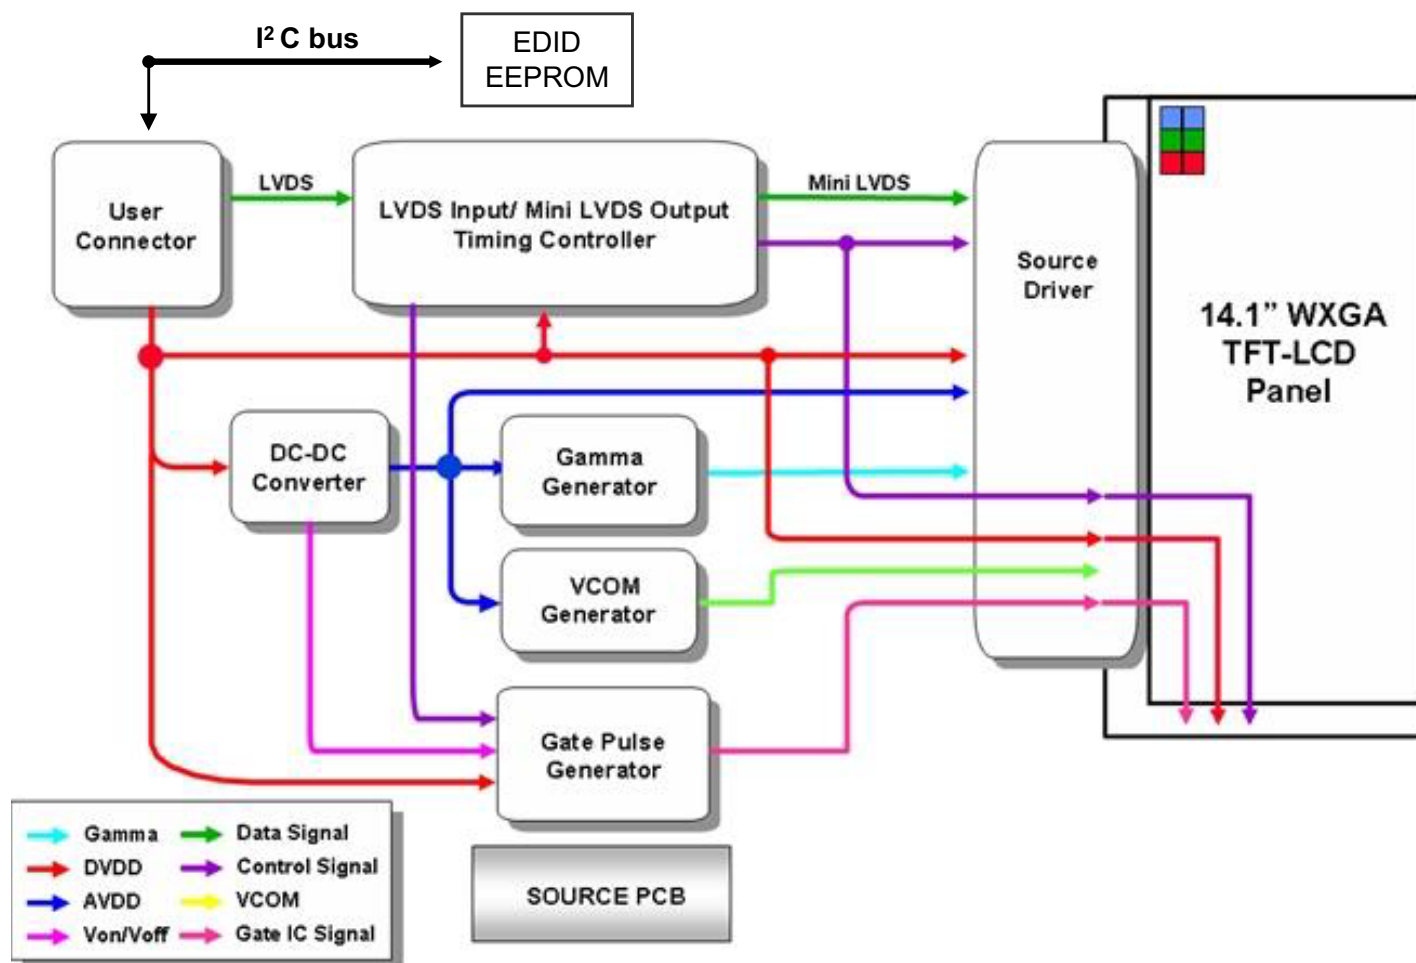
$I^2$ C bus

EDID EEPROM

User Connector

LVDS

LVDS Input/ Mini LVDS Output Timing Controller

Mini LVDS

Source Driver

14.1” WXGA TFT-LCD Panel

DC-DC Converter

Gamma Generator

VCOM Generator

Gate Pulse Generator

Gamma
DVDD
AVDD
Von/Voff
Data Signal
Control Signal
VCOM
Gate IC Signal

SOURCE PCB